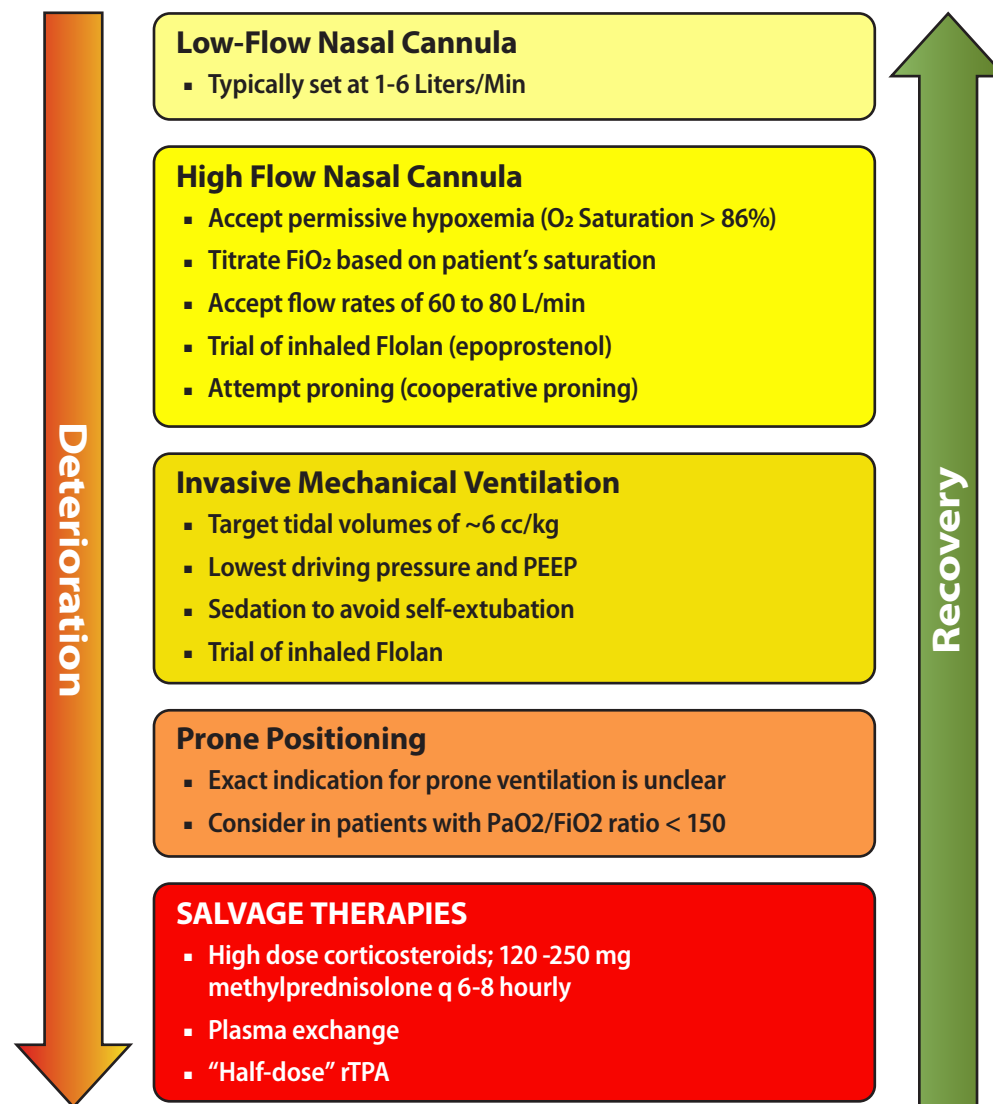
Deterioration

Low-Flow Nasal Cannula
- Typically set at 1-6 Liters/Min

High Flow Nasal Cannula
- Accept permissive hypoxemia ($O_2$ Saturation > 86%)
- Titrate $FiO_2$ based on patient's saturation
- Accept flow rates of 60 to 80 L/min
- Trial of inhaled Flolan (epoprostenol)
- Attempt proning (cooperative proning)

Invasive Mechanical Ventilation
- Target tidal volumes of ~6 cc/kg
- Lowest driving pressure and PEEP
- Sedation to avoid self-extubation
- Trial of inhaled Flolan

Prone Positioning
- Exact indication for prone ventilation is unclear
- Consider in patients with PaO2/FiO2 ratio < 150

SALVAGE THERAPIES
- High dose corticosteroids; 120 -250 mg methylprednisolone q 6-8 hourly
- Plasma exchange
- "Half-dose" rTPA

Recovery